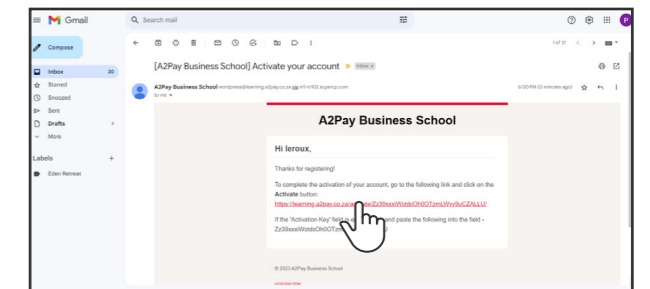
Gmail

Search mail

Compose

Inbox 20
Starred
Snoozed
Sent
Drafts 4
More

Labels +
Eden Retreat

1 of 21

[A2Pay Business School] Activate your account Inbox ×

A2Pay Business School wordpress@learning.a2pay.co.za via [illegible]
to me

6:00 PM (0 minutes ago)

A2Pay Business School

Hi leroux,

Thanks for registering!

To complete the activation of your account, go to the following link and click on the Activate button:
https://learning.a2pay.co.za/a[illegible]ate/Zz39xxxWctdoOh0OTzmLWvy9uCZALLU/

If the 'Activation Key' field is e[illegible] and paste the following into the field - Zz39xxxWctdoOh0OTzm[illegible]

© 2023 A2Pay Business School

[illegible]